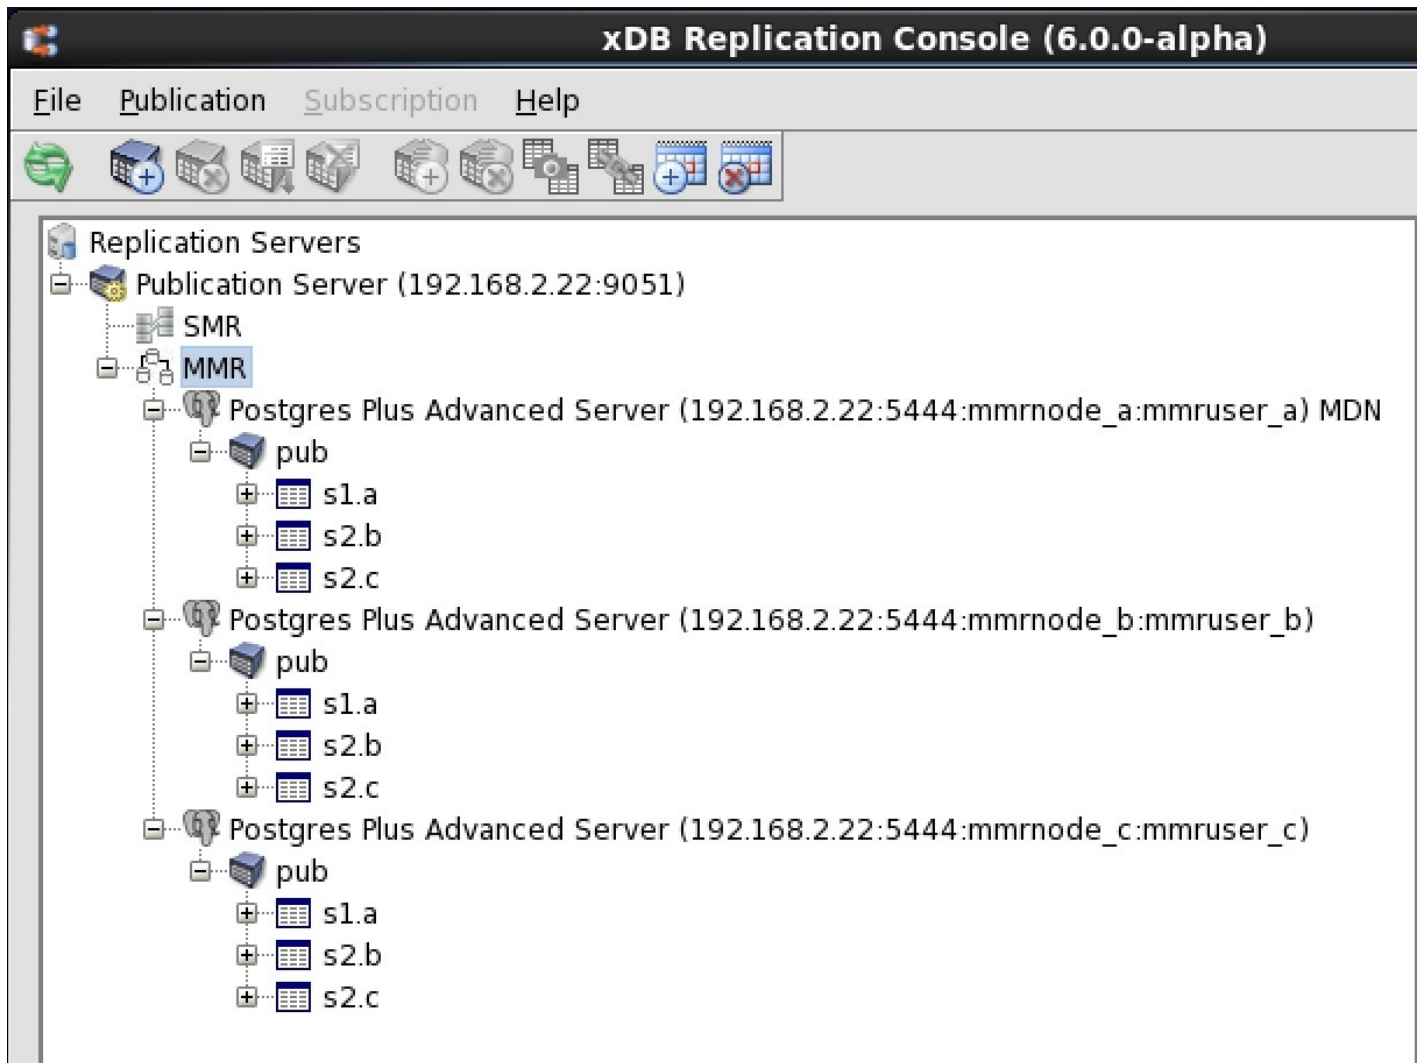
xDB Replication Console (6.0.0-alpha)

File Publication Subscription Help

Replication Servers
Publication Server (192.168.2.22:9051)
SMR
MMR
Postgres Plus Advanced Server (192.168.2.22:5444:mmrnode_a:mmruser_a) MDN
pub
s1.a
s2.b
s2.c
Postgres Plus Advanced Server (192.168.2.22:5444:mmrnode_b:mmruser_b)
pub
s1.a
s2.b
s2.c
Postgres Plus Advanced Server (192.168.2.22:5444:mmrnode_c:mmruser_c)
pub
s1.a
s2.b
s2.c